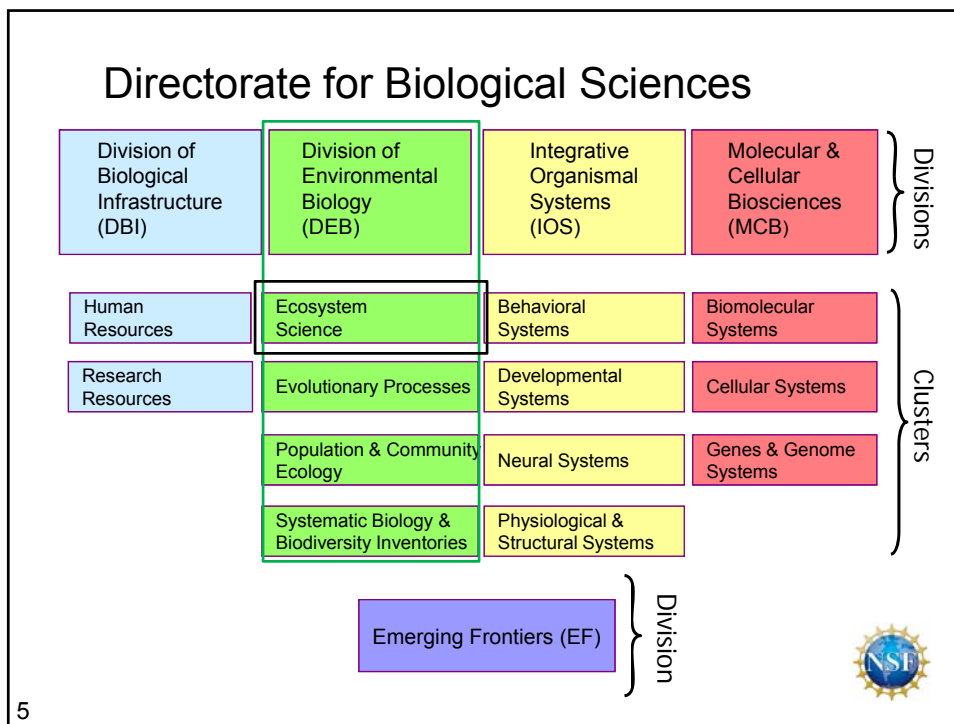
Directorate for Biological Sciences

Division of Biological Infrastructure (DBI)

Division of Environmental Biology (DEB)

Integrative Organismal Systems (IOS)

Molecular & Cellular Biosciences (MCB)

Divisions

Human Resources

Research Resources

Ecosystem Science

Evolutionary Processes

Population & Community Ecology

Systematic Biology & Biodiversity Inventories

Behavioral Systems

Developmental Systems

Neural Systems

Physiological & Structural Systems

Biomolecular Systems

Cellular Systems

Genes & Genome Systems

Clusters

Emerging Frontiers (EF)

Division

NSF

5